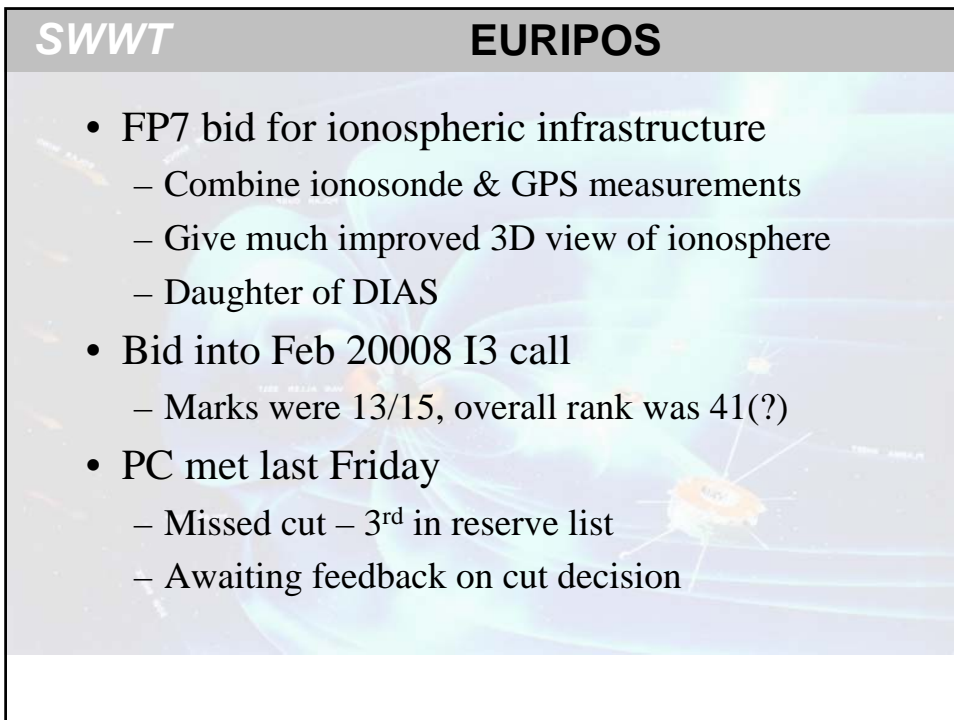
SWWT

EURIPOS

• FP7 bid for ionospheric infrastructure
– Combine ionosonde & GPS measurements
– Give much improved 3D view of ionosphere
– Daughter of DIAS

• Bid into Feb 20008 I3 call
– Marks were 13/15, overall rank was 41(?)

• PC met last Friday
– Missed cut – 3$^{rd}$ in reserve list
– Awaiting feedback on cut decision